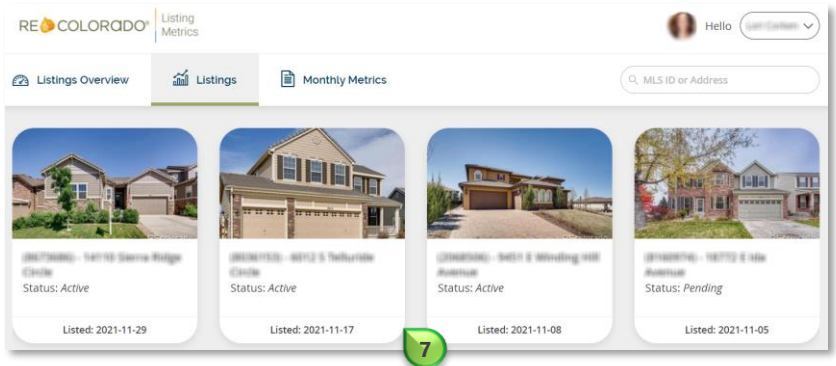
RE COLORADO® Listing Metrics

Hello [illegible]

Listings Overview
Listings
Monthly Metrics

MLS ID or Address

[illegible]
Status: *Active*
Listed: 2021-11-29

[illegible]
Status: *Active*
Listed: 2021-11-17

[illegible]
Status: *Active*
Listed: 2021-11-08

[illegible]
Status: *Pending*
Listed: 2021-11-05

7